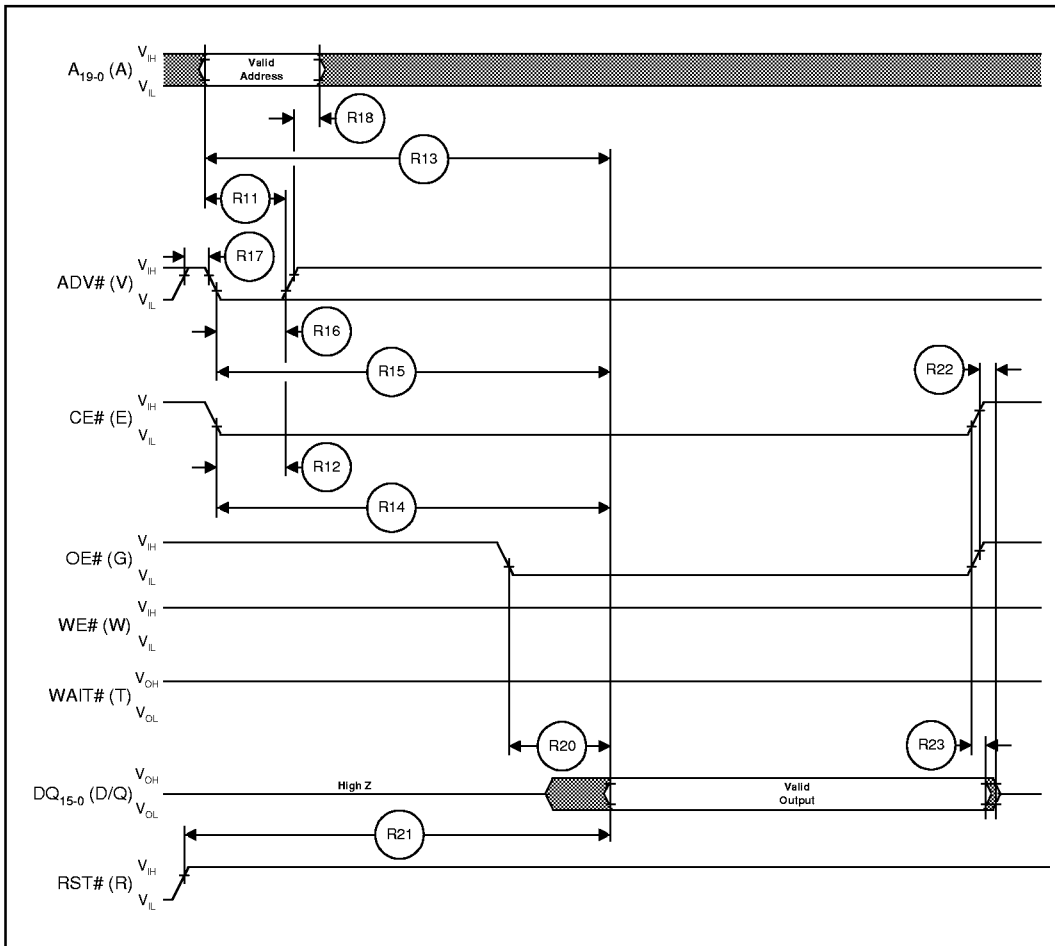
$A_{19-0}$ (A) $V_{IH}$ $V_{IL}$
Valid Address
R18
R13
R11
R17
ADV# (V) $V_{IH}$ $V_{IL}$
R16
R15
R22
CE# (E) $V_{IH}$ $V_{IL}$
R12
R14
OE# (G) $V_{IH}$ $V_{IL}$
WE# (W) $V_{IH}$ $V_{IL}$
WAIT# (T) $V_{OH}$ $V_{OL}$
R20
R23
$DQ_{15-0}$ (D/Q) $V_{OH}$ $V_{OL}$
High Z
Valid Output
R21
RST# (R) $V_{IH}$ $V_{IL}$